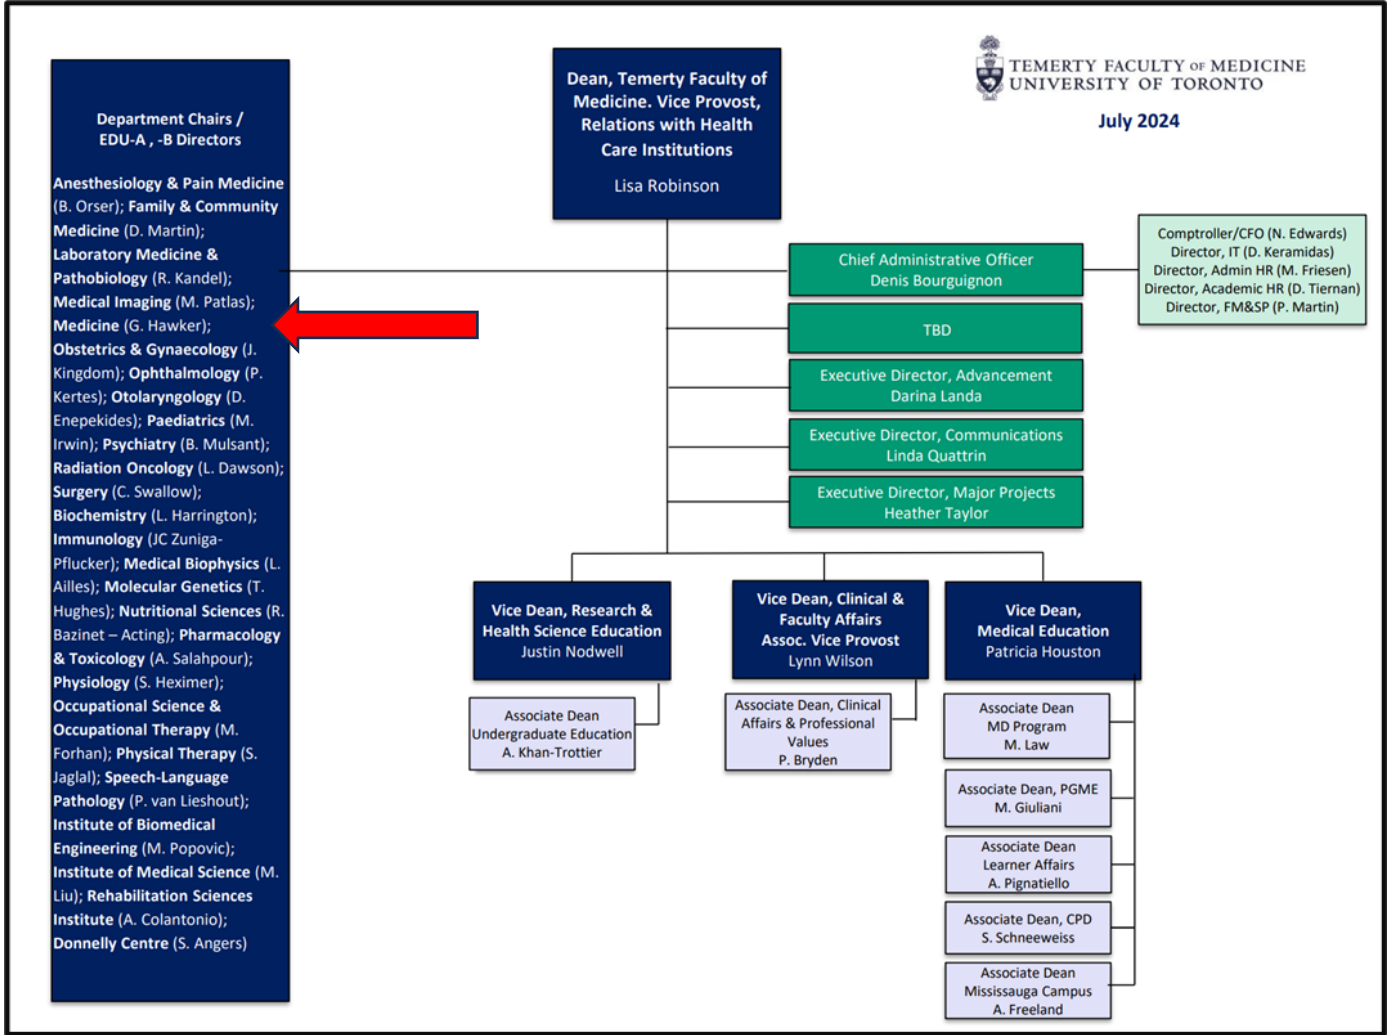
Department Chairs / EDU-A , -B Directors

Anesthesiology & Pain Medicine (B. Orser); Family & Community Medicine (D. Martin); Laboratory Medicine & Pathobiology (R. Kandel); Medical Imaging (M. Patlas); Medicine (G. Hawker); Obstetrics & Gynaecology (J. Kingdom); Ophthalmology (P. Kertes); Otolaryngology (D. Enepekides); Paediatrics (M. Irwin); Psychiatry (B. Mulsant); Radiation Oncology (L. Dawson); Surgery (C. Swallow); Biochemistry (L. Harrington); Immunology (JC Zuniga-Pflucker); Medical Biophysics (L. Ailles); Molecular Genetics (T. Hughes); Nutritional Sciences (R. Bazinet – Acting); Pharmacology & Toxicology (A. Salahpour); Physiology (S. Heximer); Occupational Science & Occupational Therapy (M. Forhan); Physical Therapy (S. Jaglal); Speech-Language Pathology (P. van Lieshout); Institute of Biomedical Engineering (M. Popovic); Institute of Medical Science (M. Liu); Rehabilitation Sciences Institute (A. Colantonio); Donnelly Centre (S. Angers)

Dean, Temerty Faculty of Medicine. Vice Provost, Relations with Health Care Institutions

Lisa Robinson

TEMERTY FACULTY OF MEDICINE
UNIVERSITY OF TORONTO

July 2024

Chief Administrative Officer
Denis Bourguignon

Comptroller/CFO (N. Edwards)
Director, IT (D. Keramidas)
Director, Admin HR (M. Friesen)
Director, Academic HR (D. Tiernan)
Director, FM&SP (P. Martin)

TBD

Executive Director, Advancement
Darina Landa

Executive Director, Communications
Linda Quattrin

Executive Director, Major Projects
Heather Taylor

Vice Dean, Research & Health Science Education
Justin Nodwell

Vice Dean, Clinical & Faculty Affairs
Assoc. Vice Provost
Lynn Wilson

Vice Dean, Medical Education
Patricia Houston

Associate Dean
Undergraduate Education
A. Khan-Trottier

Associate Dean, Clinical Affairs & Professional Values
P. Bryden

Associate Dean
MD Program
M. Law

Associate Dean, PGME
M. Giuliani

Associate Dean
Learner Affairs
A. Pignatiello

Associate Dean, CPD
S. Schneeweiss

Associate Dean
Mississauga Campus
A. Freeland